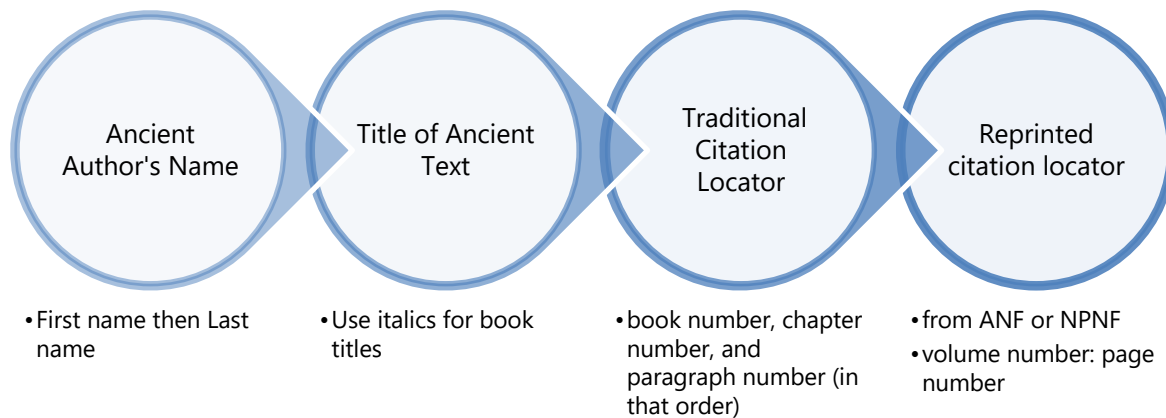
Ancient Author's Name

Title of Ancient Text

Traditional Citation Locator

Reprinted citation locator

• First name then Last name

• Use italics for book titles

• book number, chapter number, and paragraph number (in that order)

• from ANF or NPNF
• volume number: page number